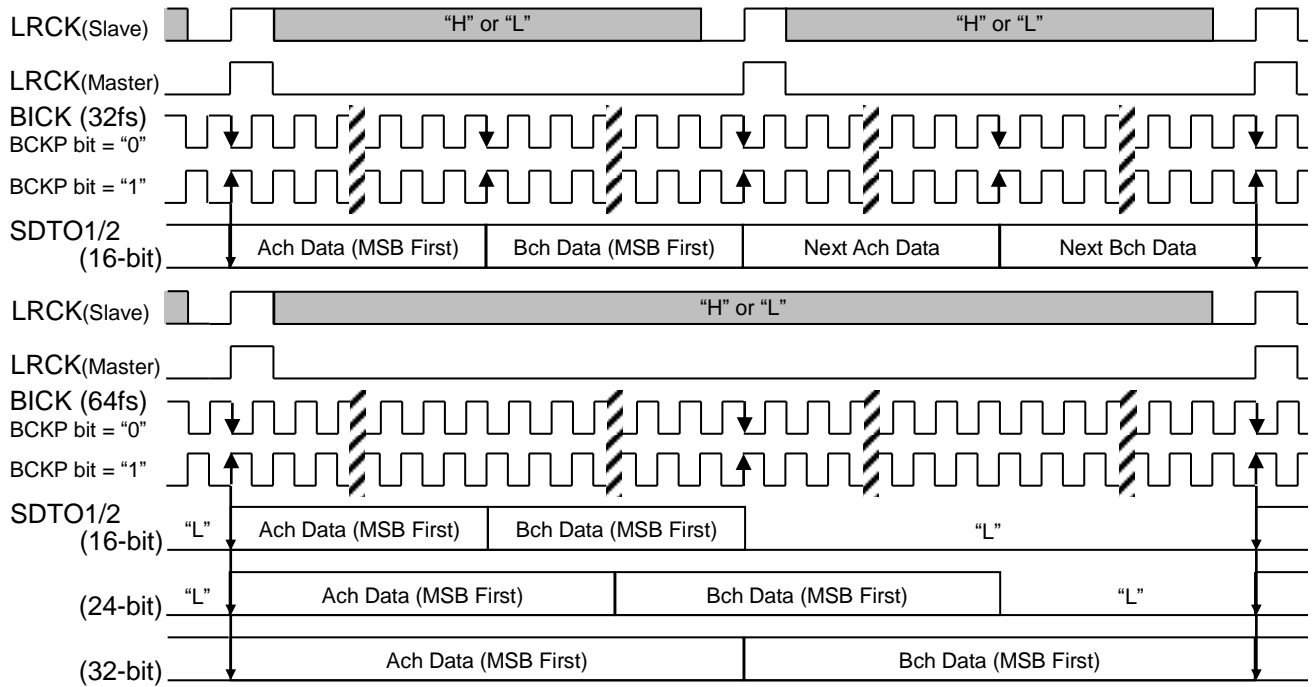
LRCK(Slave)
"H" or "L"
"H" or "L"
LRCK(Master)
BICK (32fs)
BCKP bit = "0"
BCKP bit = "1"
SDTO1/2
(16-bit)
Ach Data (MSB First)
Bch Data (MSB First)
Next Ach Data
Next Bch Data
LRCK(Slave)
"H" or "L"
LRCK(Master)
BICK (64fs)
BCKP bit = "0"
BCKP bit = "1"
SDTO1/2
(16-bit)
"L"
Ach Data (MSB First)
Bch Data (MSB First)
"L"
(24-bit)
"L"
Ach Data (MSB First)
Bch Data (MSB First)
"L"
(32-bit)
Ach Data (MSB First)
Bch Data (MSB First)